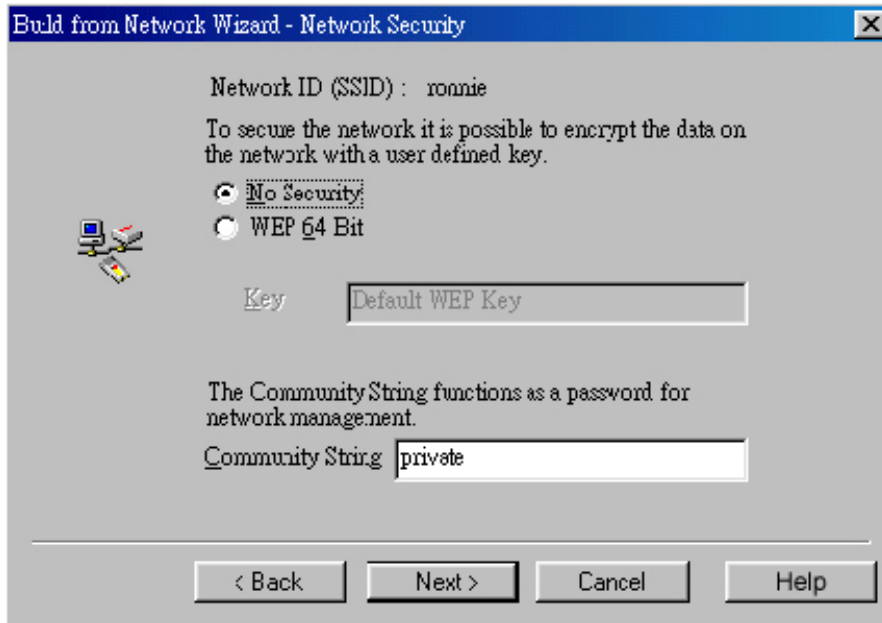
Buld from Network Wizard - Network Security

Network ID (SSID) : ronnie

To secure the network it is possible to encrypt the data on the network with a user defined key.

No Security

WEP 64 Bit

Key

Default WEP Key

The Community String functions as a password for network management.

Community String

private

< Back

Next >

Cancel

Help